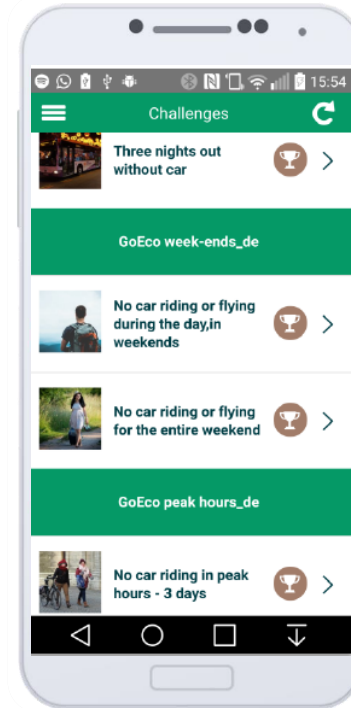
15:54

Challenges

Three nights out without car

GoEco week-ends_de

No car riding or flying during the day,in weekends

No car riding or flying for the entire weekend

GoEco peak hours_de

No car riding in peak hours - 3 days